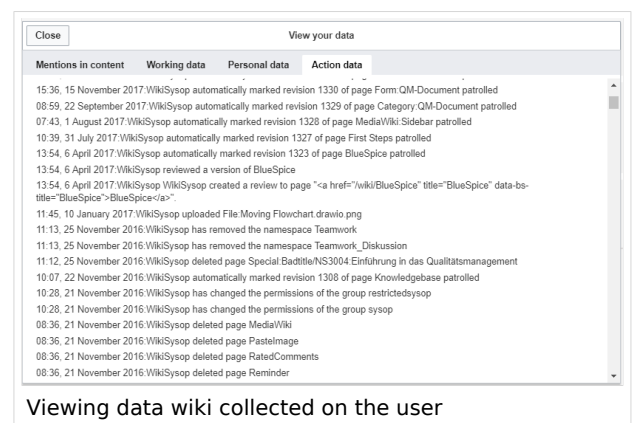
Close

View your data

Mentions in content | Working data | Personal data | Action data

15:36, 15 November 2017:WikiSysop automatically marked revision 1330 of page Form:QM-Document patrolled
08:59, 22 September 2017:WikiSysop automatically marked revision 1329 of page Category:QM-Document patrolled
07:43, 1 August 2017:WikiSysop automatically marked revision 1328 of page MediaWiki:Sidebar patrolled
10:39, 31 July 2017:WikiSysop automatically marked revision 1327 of page First Steps patrolled
13:54, 6 April 2017:WikiSysop automatically marked revision 1323 of page BlueSpice patrolled
13:54, 6 April 2017:WikiSysop reviewed a version of BlueSpice
13:54, 6 April 2017:WikiSysop WikiSysop created a review to page "<a href="/wiki/BlueSpice" title="BlueSpice" data-bs-title="BlueSpice">BlueSpice</a>".
11:45, 10 January 2017:WikiSysop uploaded File:Moving Flowchart.drawio.png
11:13, 25 November 2016:WikiSysop has removed the namespace Teamwork
11:13, 25 November 2016:WikiSysop has removed the namespace Teamwork_Diskussion
11:12, 25 November 2016:WikiSysop deleted page Special:Badtitle/NS3004:Einführung in das Qualitätsmanagement
10:07, 22 November 2016:WikiSysop automatically marked revision 1308 of page Knowledgebase patrolled
10:28, 21 November 2016:WikiSysop has changed the permissions of the group restrictedsysop
10:28, 21 November 2016:WikiSysop has changed the permissions of the group sysop
08:36, 21 November 2016:WikiSysop deleted page MediaWiki
08:36, 21 November 2016:WikiSysop deleted page PasteImage
08:36, 21 November 2016:WikiSysop deleted page RatedComments
08:36, 21 November 2016:WikiSysop deleted page Reminder

Viewing data wiki collected on the user